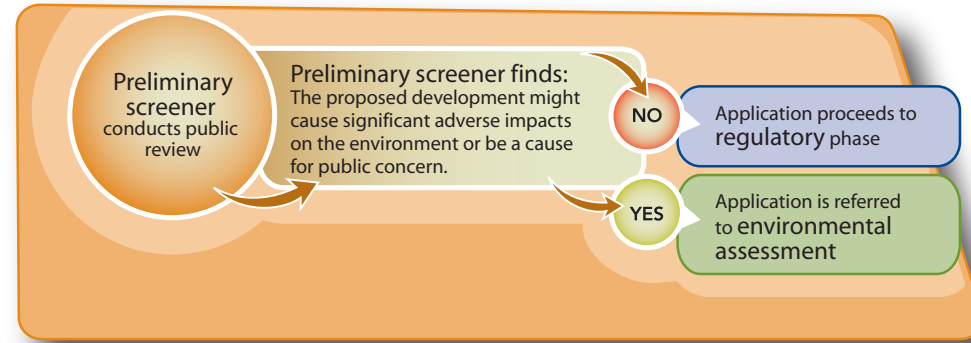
Preliminary screener conducts public review

Preliminary screener finds:
The proposed development might cause significant adverse impacts on the environment or be a cause for public concern.

NO

Application proceeds to regulatory phase

YES

Application is referred to environmental assessment